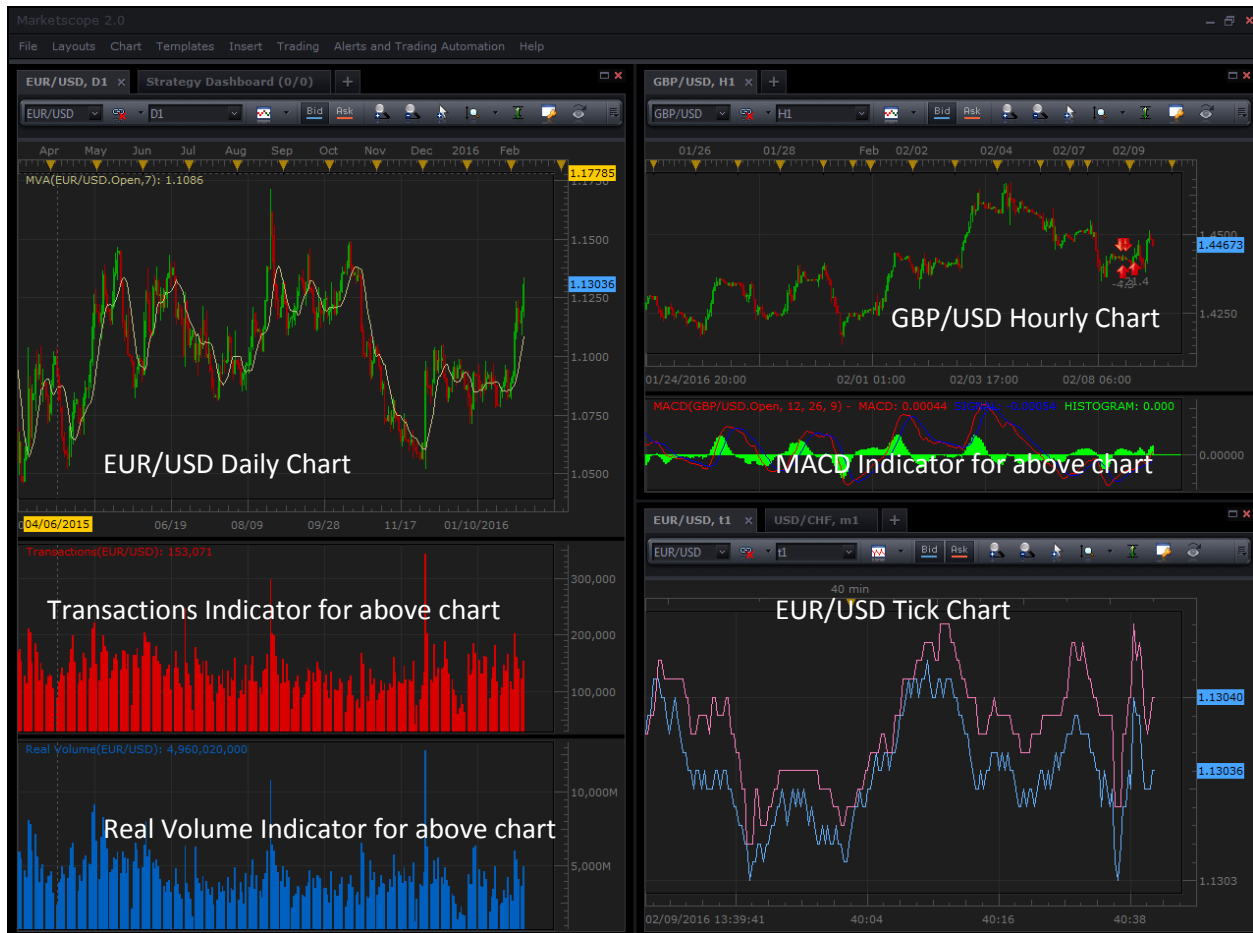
Marketscope 2.0

File Layouts Chart Templates Insert Trading Alerts and Trading Automation Help

EUR/USD, D1 × Strategy Dashboard (0/0) +

EUR/USD D1 Bid Ask

Apr May Jun Jul Aug Sep Oct Nov Dec 2016 Feb

MVA(EUR/USD.Open,7): 1.1086

1.17785
1.1500
1.13036
1.1250
1.1000
1.0750
1.0500

EUR/USD Daily Chart

04/06/2015 06/19 08/09 09/28 11/17 01/10/2016

Transactions(EUR/USD): 153,071

Transactions Indicator for above chart

300,000
200,000
100,000

Real Volume(EUR/USD): 4,960,020,000

Real Volume Indicator for above chart

10,000M
5,000M

GBP/USD, H1 × +

GBP/USD H1 Bid Ask

01/26 01/28 Feb 02/02 02/04 02/07 02/09

1.4500
1.44673
1.4250

GBP/USD Hourly Chart

01/24/2016 20:00 02/01 01:00 02/03 17:00 02/08 06:00

MACD(GBP/USD.Open, 12, 26, 9) - MACD: 0.00044 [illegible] HISTOGRAM: 0.000

MACD Indicator for above chart

0.00000

EUR/USD, t1 × USD/CHF, m1 × +

EUR/USD t1 Bid Ask

40 min

EUR/USD Tick Chart

1.13040
1.13036
1.1303

02/09/2016 13:39:41 40:04 40:16 40:38